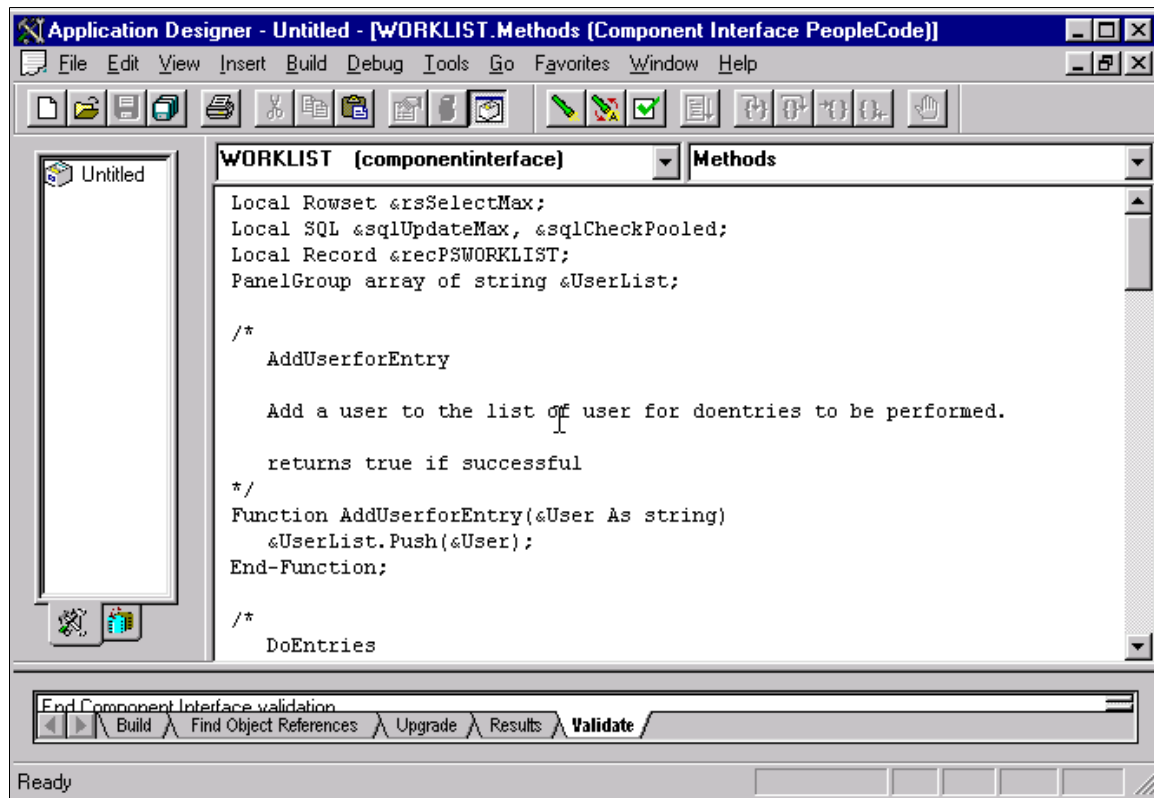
Application Designer - Untitled - [WORKLIST.Methods (Component Interface PeopleCode)]

File Edit View Insert Build Debug Tools Go Favorites Window Help

Untitled

WORKLIST (componentinterface)

Methods

Local Rowset &rsSelectMax;
Local SQL &sqlUpdateMax, &sqlCheckPooled;
Local Record &recPSWORKLIST;
PanelGroup array of string &UserList;

/*
AddUserforEntry

Add a user to the list of user for doentries to be performed.

returns true if successful
*/
Function AddUserforEntry(&User As string)
&UserList.Push(&User);
End-Function;

/*
DoEntries

End Component Interface validation

Build Find Object References Upgrade Results Validate

Ready